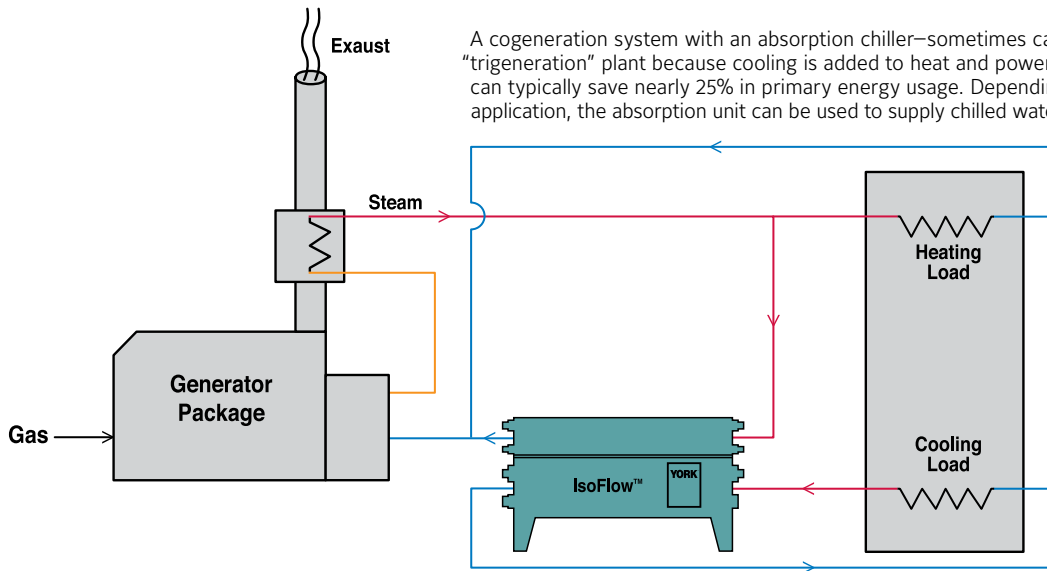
Exaust

A cogeneration system with an absorption chiller—sometimes ca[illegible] "trigeneration" plant because cooling is added to heat and powe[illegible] can typically save nearly 25% in primary energy usage. Dependi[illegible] application, the absorption unit can be used to supply chilled wat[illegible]

Steam

Heating Load

Generator Package

Gas

Cooling Load

IsoFlow™

YORK